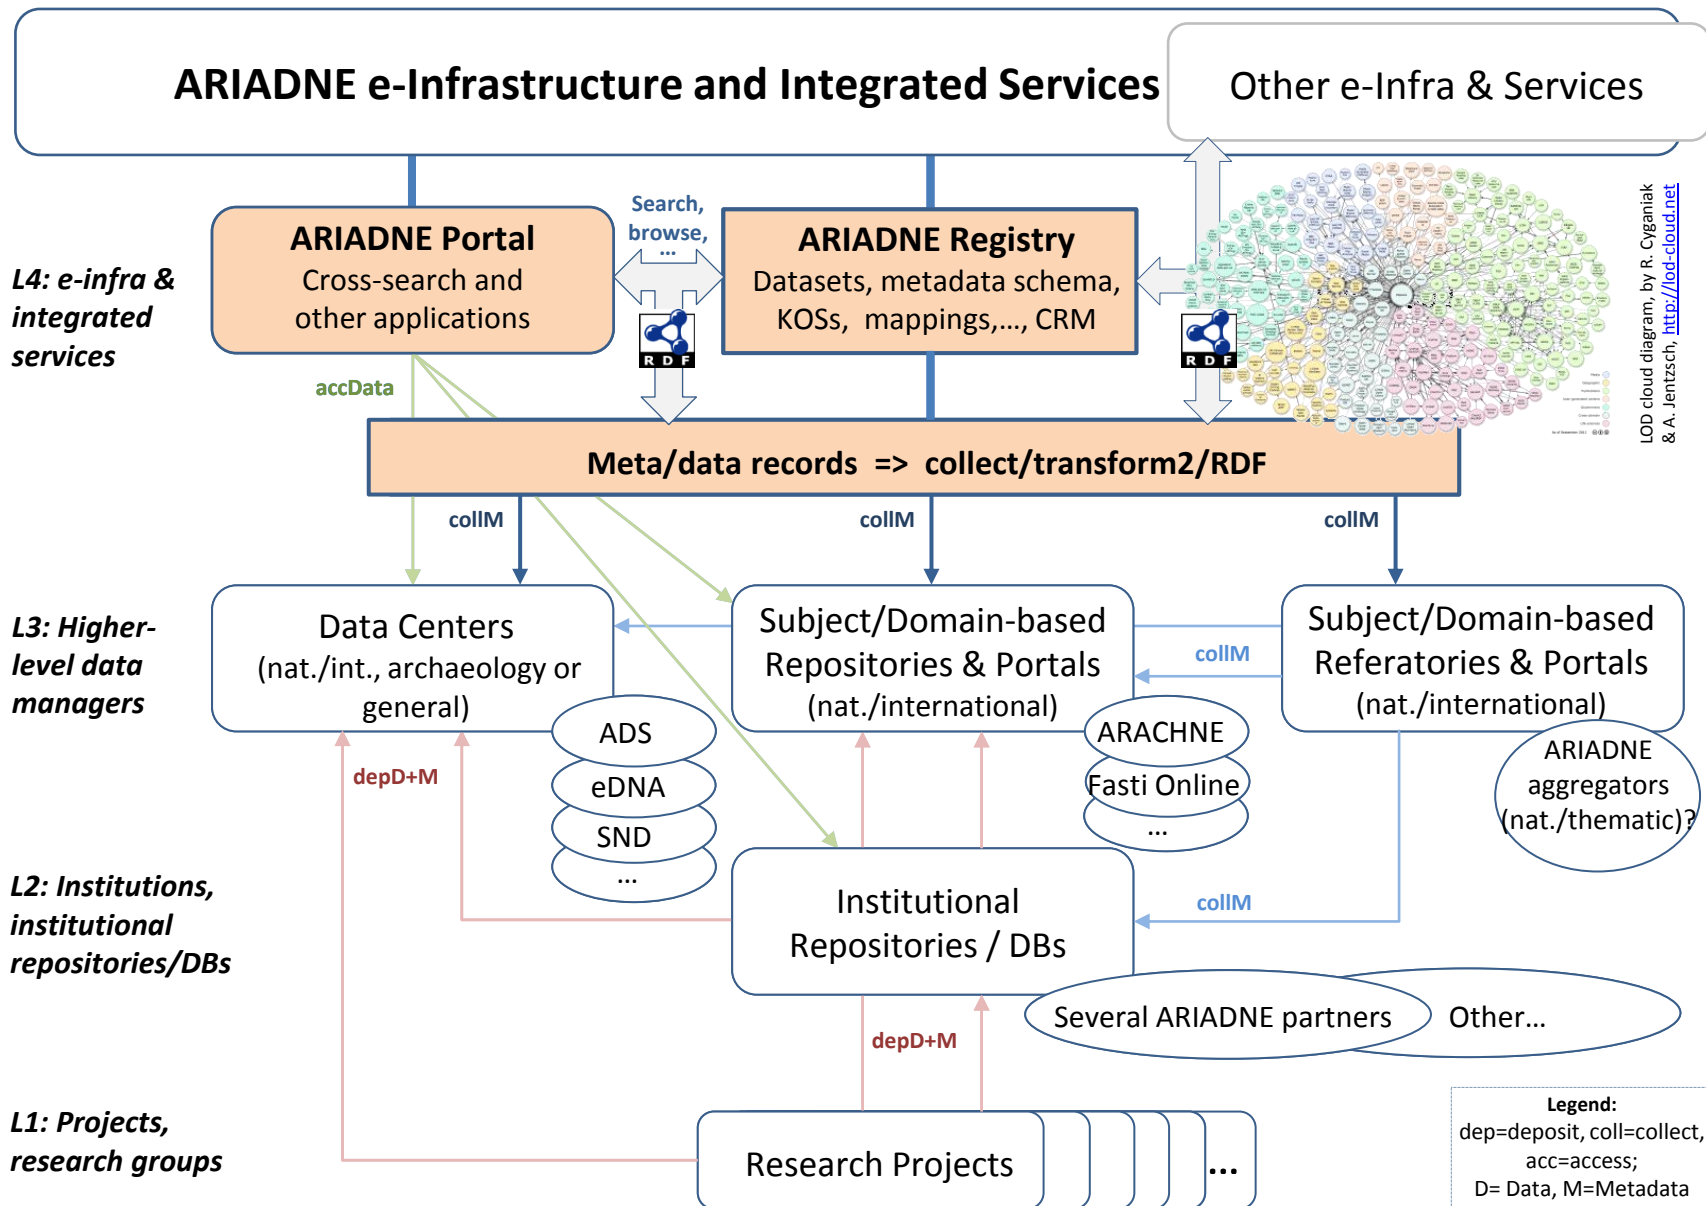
ARIADNE e-Infrastructure and Integrated Services

Other e-Infra & Services

L4: e-infra & integrated services

ARIADNE Portal
Cross-search and other applications

Search, browse, …

ARIADNE Registry
Datasets, metadata schema, KOSs, mappings,…, CRM

RDF

RDF

LOD cloud diagram, by R. Cyganiak & A. Jentzsch, http://lod-cloud.net

accData

Meta/data records => collect/transform2/RDF

collM

collM

collM

L3: Higher-level data managers

Data Centers
(nat./int., archaeology or general)

Subject/Domain-based Repositories & Portals
(nat./international)

Subject/Domain-based Referatories & Portals
(nat./international)

collM

ADS

eDNA

SND

…

ARACHNE

Fasti Online

…

ARIADNE aggregators (nat./thematic)?

depD+M

L2: Institutions, institutional repositories/DBs

Institutional Repositories / DBs

collM

Several ARIADNE partners

Other…

depD+M

L1: Projects, research groups

Research Projects

…

Legend:
dep=deposit, coll=collect, acc=access;
D= Data, M=Metadata